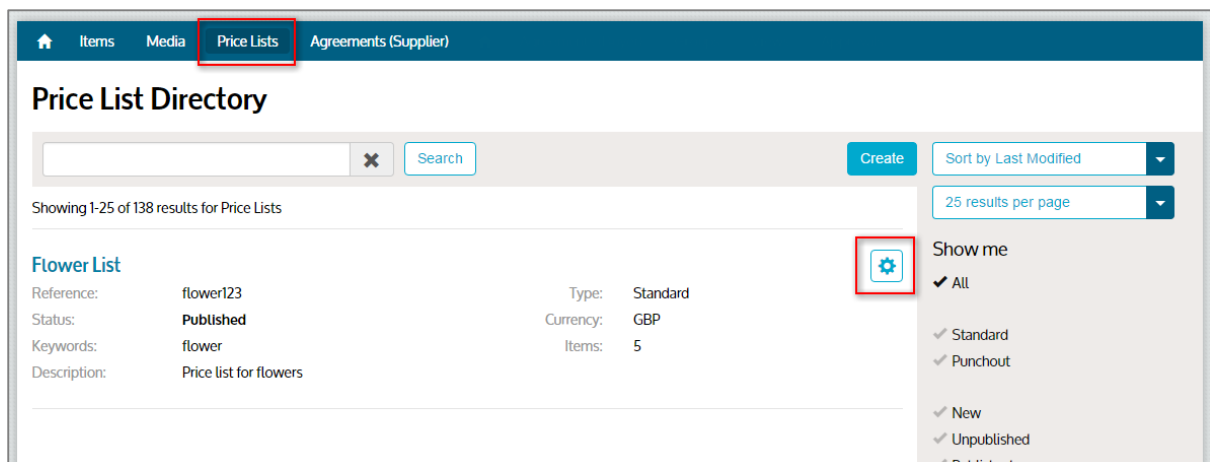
Items Media Price Lists Agreements (Supplier)

Price List Directory

Search

Create

Sort by Last Modified

25 results per page

Showing 1-25 of 138 results for Price Lists

Flower List

Reference: flower123
Status: Published
Keywords: flower
Description: Price list for flowers

Type: Standard
Currency: GBP
Items: 5

Show me

✔ All

✔ Standard
✔ Punchout

✔ New
✔ Unpublished
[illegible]